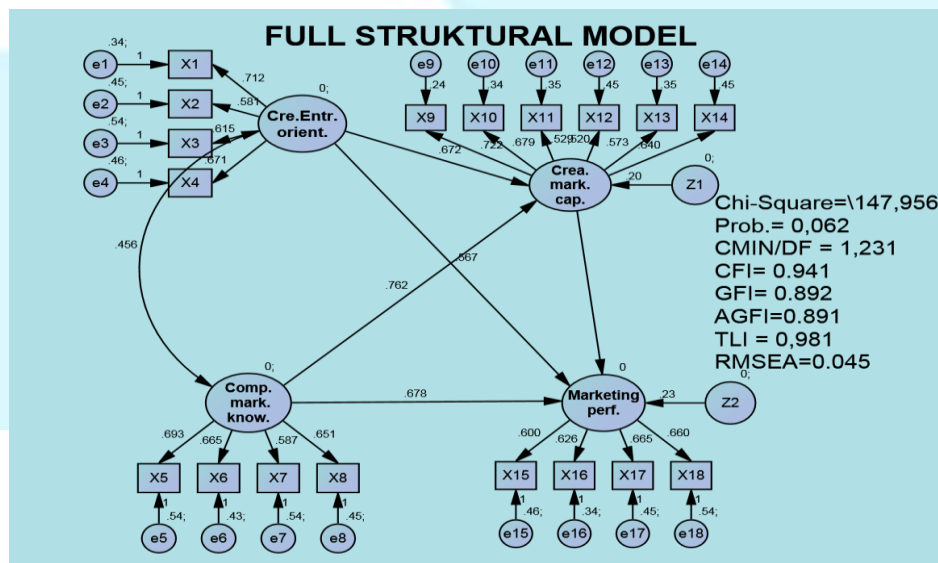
FULL STRUKTURAL MODEL

.34;
e1
1
X1
.45;
e2
1
X2
.54;
e3
1
X3
.46;
e4
1
X4
.712
.581
.615
.671
0;
Cre.Entr. orient.

e9
.24
X9
e10
.34
X10
e11
.35
X11
e12
.45
X12
e13
.35
X13
e14
.45
X14
.672
.722
.679
.529
.520
.573
.640
0;
Crea. mark. cap.
.20
0;
Z1

Chi-Square=\147,956
Prob.= 0,062
CMIN/DF = 1,231
CFI= 0.941
GFI= 0.892
AGFI=0.891
TLI = 0,981
RMSEA=0.045

.456
.762
.567
0;
Comp. mark. know.
.678
0
Marketing perf.
.23
0;
Z2

.693
.665
.587
.651
X5
X6
X7
X8
1
.54;
e5
1
.43;
e6
1
.54;
e7
1
.45;
e8

.600
.626
.665
.660
X15
X16
X17
X18
1
.46;
e15
1
.34;
e16
1
.45;
e17
1
.54;
e18